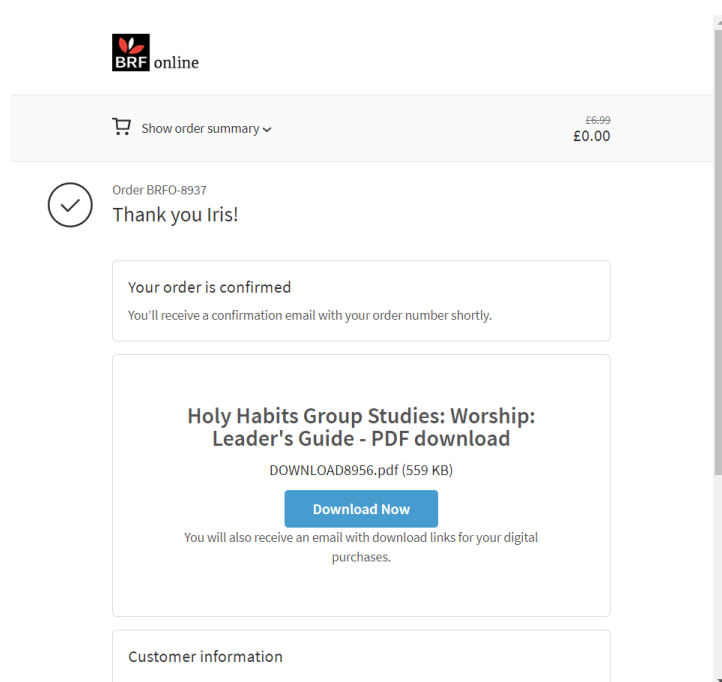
BRF online

Show order summary

£6.99
£0.00

Order BRFO-8937
Thank you Iris!

Your order is confirmed
You'll receive a confirmation email with your order number shortly.

Holy Habits Group Studies: Worship: Leader's Guide - PDF download
DOWNLOAD8956.pdf (559 KB)
Download Now
You will also receive an email with download links for your digital purchases.

Customer information